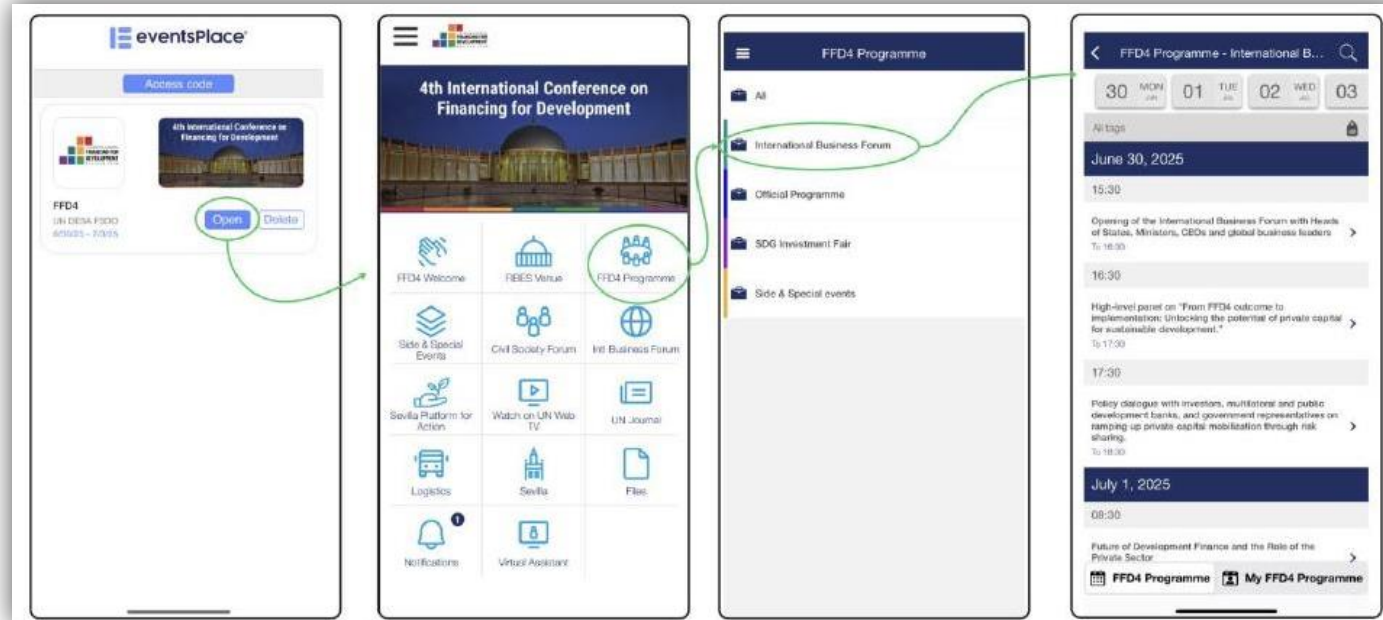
eventsPlace

Access code

4th International Conference on Financing for Development

FFD4
UN DESA FSDO
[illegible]

Open Delete

4th International Conference on Financing for Development

FFD4 Welcome
FIBES Venue
FFD4 Programme
Side & Special Events
Civil Society Forum
Intl Business Forum
Sevilla Platform for Action
Watch on UN Web TV
UN Journal
Logistics
Sevilla
Files
Notifications
Virtual Assistant

FFD4 Programme

All
International Business Forum
Official Programme
SDG Investment Fair
Side & Special events

FFD4 Programme - International B...

30 MON JUN 01 TUE JUL 02 WED JUL 03

All tags

June 30, 2025

15:30

Opening of the International Business Forum with Heads of States, Ministers, CEOs and global business leaders
To 16:30

16:30

High-level panel on "From FFD4 outcome to implementation: Unlocking the potential of private capital for sustainable development."
To 17:30

17:30

Policy dialogue with investors, multilateral and public development banks, and government representatives on ramping up private capital mobilization through risk sharing.
To 18:30

July 1, 2025

08:30

Future of Development Finance and the Role of the Private Sector

FFD4 Programme My FFD4 Programme